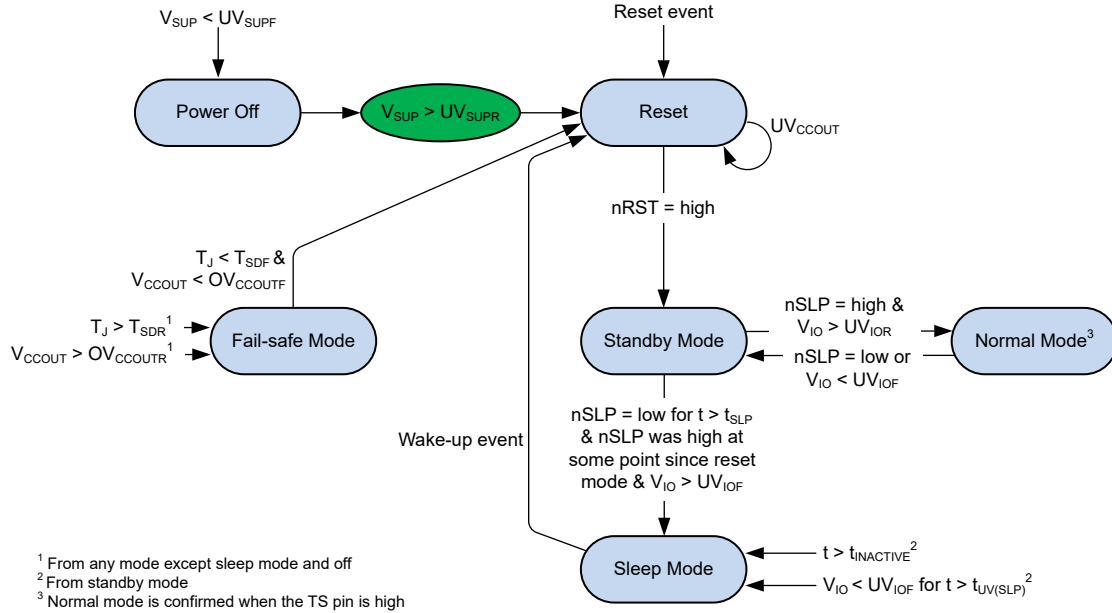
$V_{SUP} < UV_{SUPF}$

Reset event

Power Off

$V_{SUP} > UV_{SUPR}$

Reset

$UV_{CCOUT}$

nRST = high

$T_J < T_{SDF}$ &
$V_{CCOUT} < OV_{CCOUTF}$

$T_J > T_{SDR}{}^1$

$V_{CCOUT} > OV_{CCOUTR}{}^1$

Fail-safe Mode

Standby Mode

nSLP = high &
$V_{IO} > UV_{IOR}$

nSLP = low or
$V_{IO} < UV_{IOF}$

Normal Mode$^3$

Wake-up event

nSLP = low for $t > t_{SLP}$ & nSLP was high at some point since reset mode & $V_{IO} > UV_{IOF}$

Sleep Mode

$t > t_{INACTIVE}{}^2$

$V_{IO} < UV_{IOF}$ for $t > t_{UV(SLP)}{}^2$

$^1$ From any mode except sleep mode and off
$^2$ From standby mode
$^3$ Normal mode is confirmed when the TS pin is high